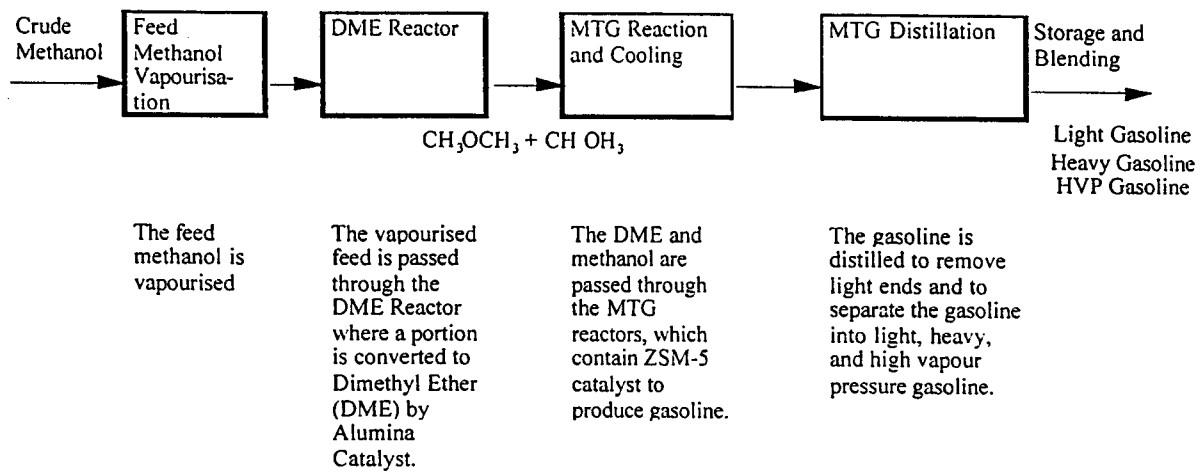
Crude Methanol

Feed Methanol Vapourisation

DME Reactor

MTG Reaction and Cooling

MTG Distillation

Storage and Blending

$CH_3OCH_3 + CH\ OH_3$

Light Gasoline
Heavy Gasoline
HVP Gasoline

The feed methanol is vapourised

The vapourised feed is passed through the DME Reactor where a portion is converted to Dimethyl Ether (DME) by Alumina Catalyst.

The DME and methanol are passed through the MTG reactors, which contain ZSM-5 catalyst to produce gasoline.

The gasoline is distilled to remove light ends and to separate the gasoline into light, heavy, and high vapour pressure gasoline.